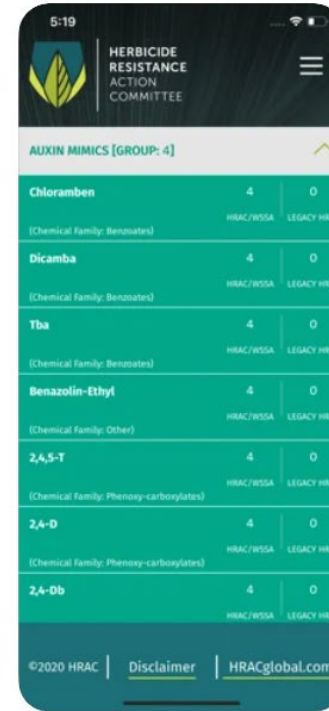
5:19

HERBICIDE RESISTANCE ACTION COMMITTEE

AUXIN MIMICS [GROUP: 4]

Chloramben
4 HRAC/WSSA
0 LEGACY HR
(Chemical Family: Benzoates)

Dicamba
4 HRAC/WSSA
0 LEGACY HR
(Chemical Family: Benzoates)

Tba
4 HRAC/WSSA
0 LEGACY HR
(Chemical Family: Benzoates)

Benazolin-Ethyl
4 HRAC/WSSA
0 LEGACY HR
(Chemical Family: Other)

2,4,5-T
4 HRAC/WSSA
0 LEGACY HR
(Chemical Family: Phenoxy-carboxylates)

2,4-D
4 HRAC/WSSA
0 LEGACY HR
(Chemical Family: Phenoxy-carboxylates)

2,4-Db
4 HRAC/WSSA
0 LEGACY HR

©2020 HRAC | Disclaimer | HRACglobal.com